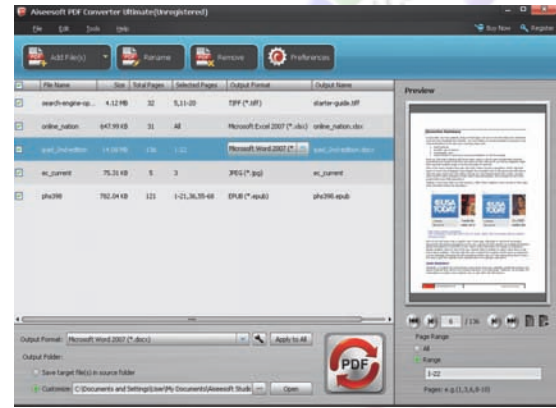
Aiseesoft PDF Converter Ultimate(Unregistered)

File Edit Tools Help

Buy Now Register

Add File(s) Rename Remove Preferences

| File Name | Size | Total Pages | Selected Pages | Output Format | Output Name |
|---|---|---|---|---|---|
| search-engine-op... | 4.12 MB | 32 | 5,11-20 | TIFF (*.tiff) | starter-guide.tiff |
| online_nation | 647.99 KB | 31 | All | Microsoft Excel 2007 (*.xlsx) | online_nation.xlsx |
| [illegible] | 14.08 MB | 136 | 1-22 | Microsoft Word 2007 (*.docx) | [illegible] |
| ec_current | 75.31 KB | 5 | 3 | JPEG (*.jpg) | ec_current |
| phs398 | 782.04 KB | 121 | 1-21,36,55-68 | EPUB (*.epub) | phs398.epub |

Preview

USA TODAY

USA TODAY

6 / 136

Output Format: Microsoft Word 2007 (*.docx) Apply to All

Output Folder:

Save target file(s) in source folder

Customize C:\Documents and Settings\User\My Documents\Aiseesoft Studio ... Open

PDF

Page Range

All

Range

1-22

Pages: e.g.(1,3,6,8-10)